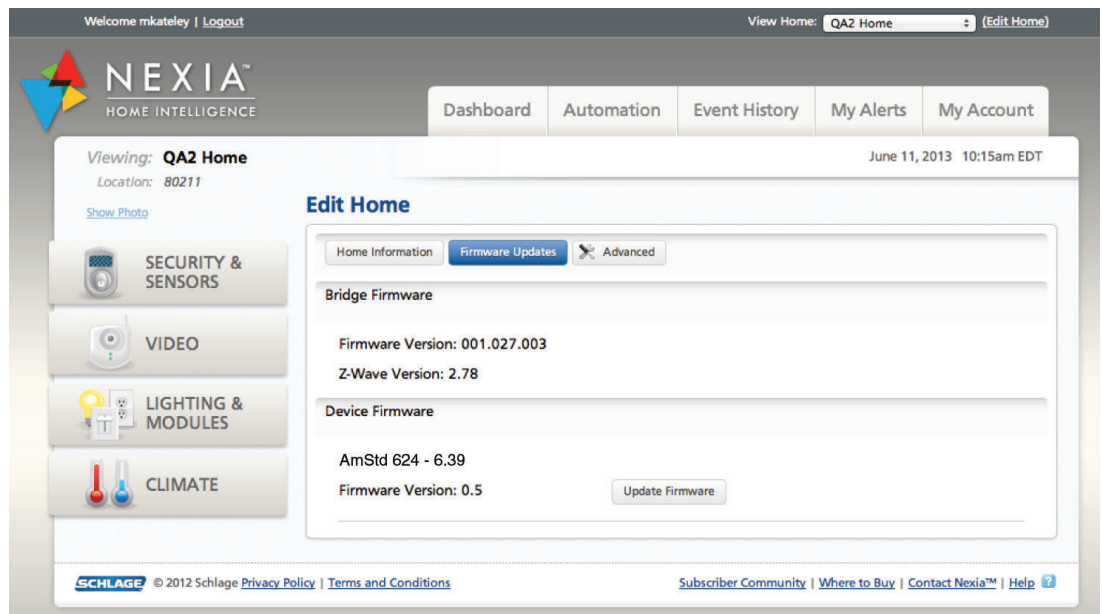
Welcome mkateley | Logout

View Home: QA2 Home (Edit Home)

NEXIA™
HOME INTELLIGENCE

Dashboard | Automation | Event History | My Alerts | My Account

Viewing: QA2 Home
Location: 80211

June 11, 2013 10:15am EDT

Show Photo

SECURITY & SENSORS

VIDEO

LIGHTING & MODULES

CLIMATE

Edit Home

Home Information | Firmware Updates | Advanced

Bridge Firmware

Firmware Version: 001.027.003

Z-Wave Version: 2.78

Device Firmware

AmStd 624 - 6.39

Firmware Version: 0.5

Update Firmware

SCHLAGE © 2012 Schlage Privacy Policy | Terms and Conditions

Subscriber Community | Where to Buy | Contact Nexia™ | Help